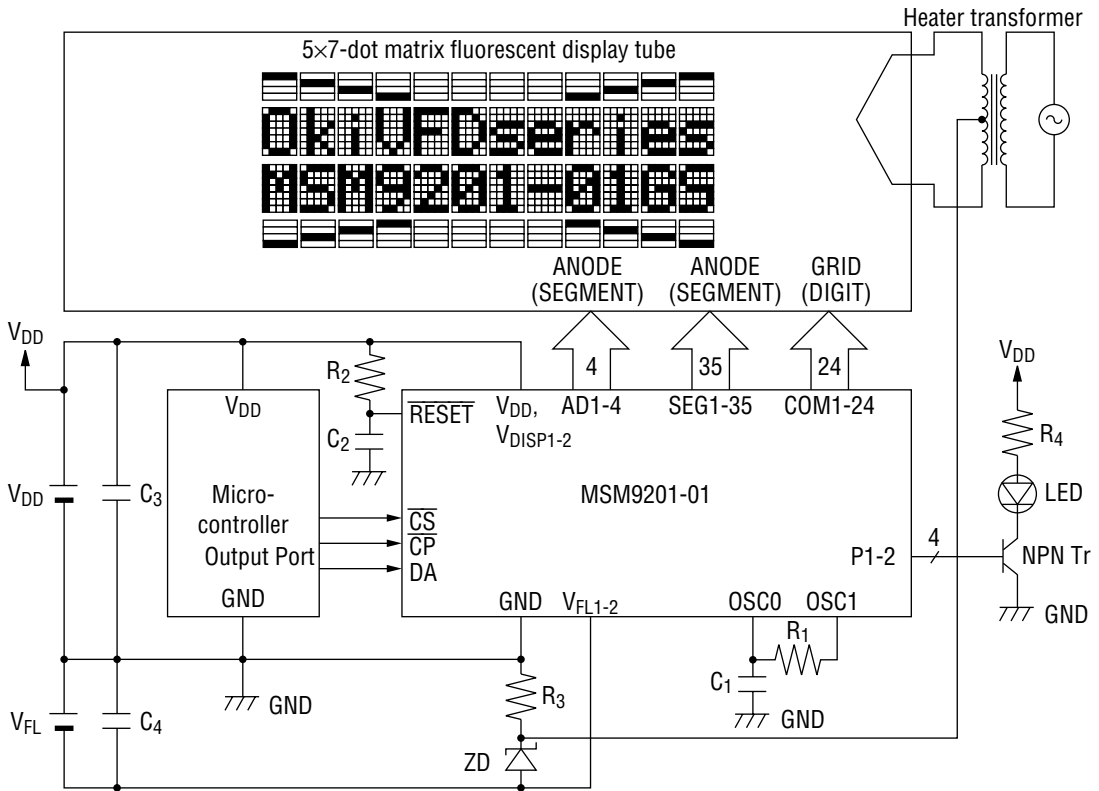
Heater transformer

5×7-dot matrix fluorescent display tube

OkiVFDseries
MSM9201-01GS

ANODE (SEGMENT)
ANODE (SEGMENT)
GRID (DIGIT)

$V_{DD}$
$R_2$
$V_{DD}$
$\overline{RESET}$
$V_{DD}$, $V_{DISP1-2}$
4
AD1-4
35
SEG1-35
24
COM1-24
$V_{DD}$
$R_4$
$C_2$
$V_{DD}$
$C_3$
Micro-controller Output Port
MSM9201-01
LED
$\overline{CS}$
$\overline{CP}$
DA
4
P1-2
NPN Tr
GND
GND
$V_{FL1-2}$
OSC0
OSC1
GND
$R_1$
GND
$R_3$
$C_1$
$V_{FL}$
$C_4$
GND
ZD